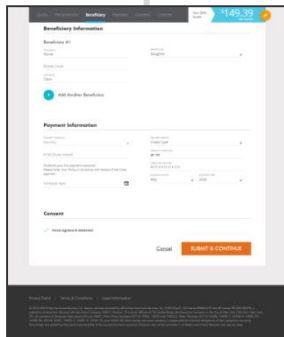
Beneficiary

$149.39

Beneficiary Information

Beneficiary #1

Daughter

Add Another Beneficiary

Payment Information

Consent

Cancel SUBMIT & CONTINUE

Privacy Policy Terms & Conditions Legal Information

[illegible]